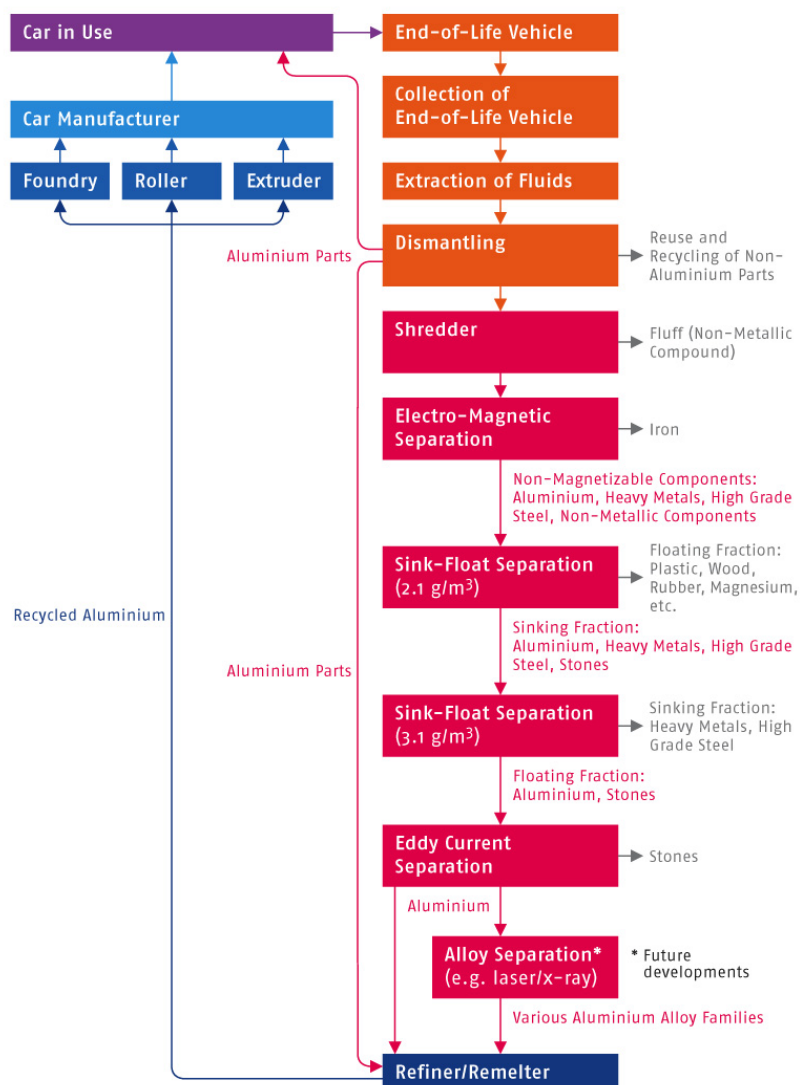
Car in Use

End-of-Life Vehicle

Car Manufacturer

Collection of End-of-Life Vehicle

Foundry

Roller

Extruder

Extraction of Fluids

Dismantling

Aluminium Parts

Reuse and Recycling of Non-Aluminium Parts

Shredder

Fluff (Non-Metallic Compound)

Electro-Magnetic Separation

Iron

Non-Magnetizable Components: Aluminium, Heavy Metals, High Grade Steel, Non-Metallic Components

Sink-Float Separation (2.1 g/m$^3$)

Floating Fraction: Plastic, Wood, Rubber, Magnesium, etc.

Recycled Aluminium

Sinking Fraction: Aluminium, Heavy Metals, High Grade Steel, Stones

Aluminium Parts

Sink-Float Separation (3.1 g/m$^3$)

Sinking Fraction: Heavy Metals, High Grade Steel

Floating Fraction: Aluminium, Stones

Eddy Current Separation

Stones

Aluminium

Alloy Separation* (e.g. laser/x-ray)

* Future developments

Various Aluminium Alloy Families

Refiner/Remelter